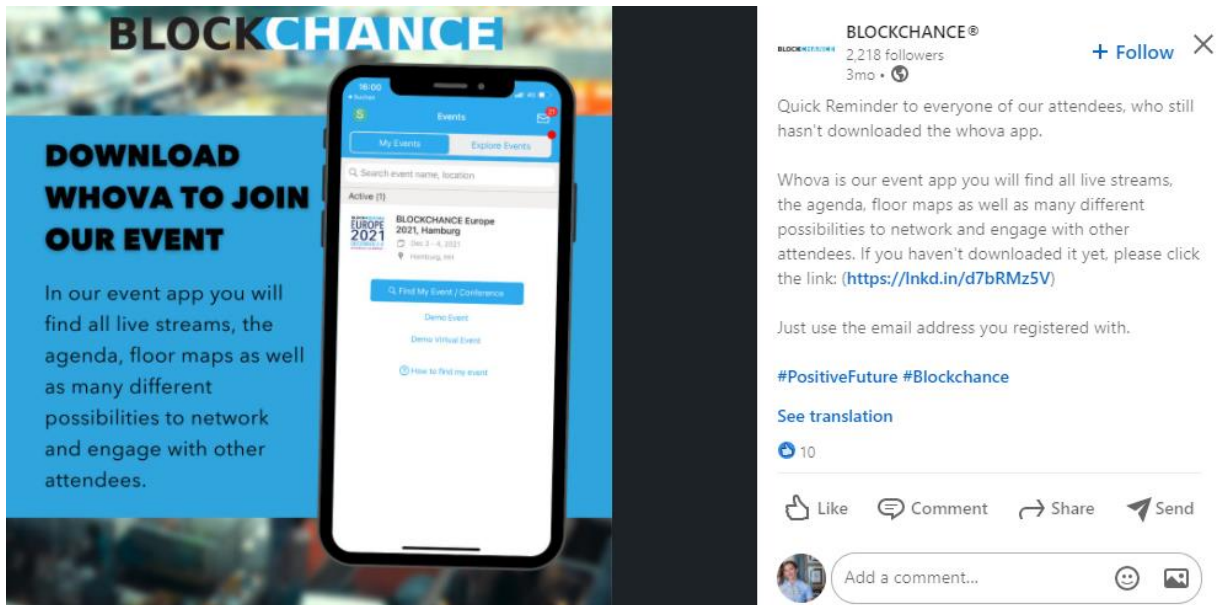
BLOCKCHANCE

DOWNLOAD WHOVA TO JOIN OUR EVENT

In our event app you will find all live streams, the agenda, floor maps as well as many different possibilities to network and engage with other attendees.

16:00
Events
My Events
Explore Events
Search event name, location
Active (1)
EUROPE 2021
BLOCKCHANCE Europe 2021, Hamburg
Dec 3 - 4, 2021
Hamburg, HH
Find My Event / Conference
Demo Event
Demo Virtual Event
How to find my event

BLOCKCHANCE®
2,218 followers
3mo •
+ Follow

Quick Reminder to everyone of our attendees, who still hasn't downloaded the whova app.

Whova is our event app you will find all live streams, the agenda, floor maps as well as many different possibilities to network and engage with other attendees. If you haven't downloaded it yet, please click the link: (https://lnkd.in/d7bRMz5V)

Just use the email address you registered with.

#PositiveFuture #Blockchance

See translation

10

Like
Comment
Share
Send

Add a comment...